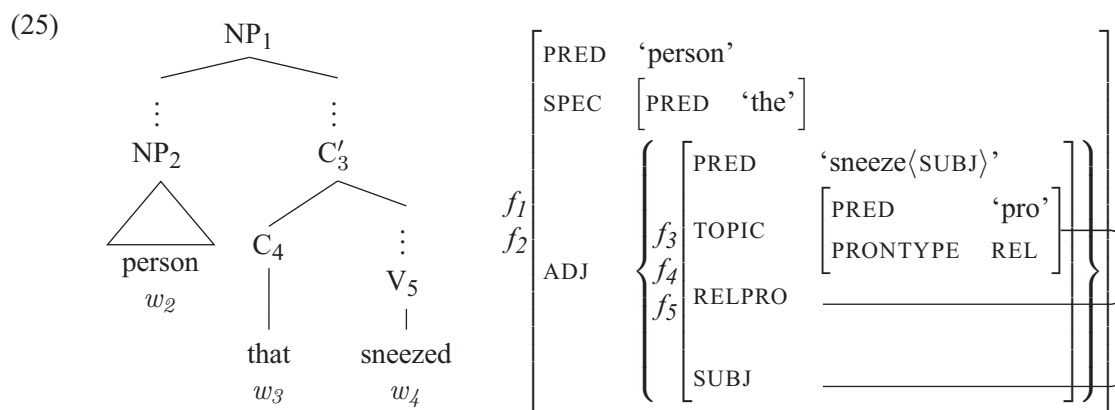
(25)

$NP_1$

⋮

$NP_2$

person

$w_2$

⋮

$C'_3$

$C_4$

that

$w_3$

⋮

$V_5$

sneezed

$w_4$

$f_1$
$f_2$

| | |
|---|---|
| PRED | 'person' |
| SPEC | [PRED 'the'] |
| ADJ | $f_3$ $f_4$ $f_5$ { [PRED 'sneeze⟨SUBJ⟩'; TOPIC [PRED 'pro'; PRONTYPE REL]; RELPRO; SUBJ] } |